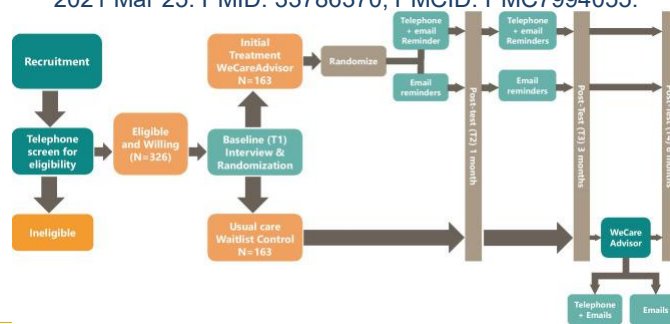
2021 Mar 25. PMID: 33786370; PMCID: PMC7994035.

Recruitment

Telephone screen for eligibility

Ineligible

Eligible and Willing (N=326)

Baseline (T1) Interview & Randomization

Initial Treatment WeCareAdvisor N=163

Usual care Waitlist Control N=163

Randomize

Telephone + email Reminder

Email reminders

Post-Test (T2) 1 month

Telephone + email Reminders

Email reminders

Post-Test (T3) 3 months

WeCare Advisor

Telephone + Emails

Emails

Post-Test (T4) 6 months